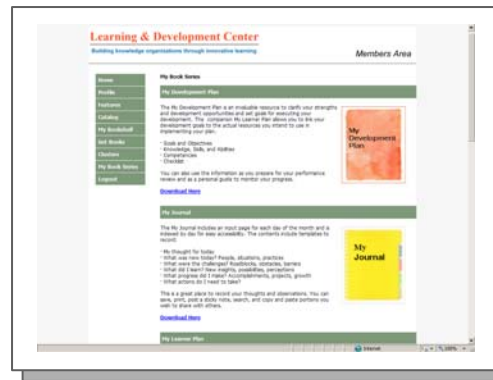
Learning & Development Center
Building knowledge organizations through innovative learning

Members Area

Home
Profile
Features
Catalog
My Bookshelf
Get Books
Choices
My Book Notes
Logout

My Book Notes

My Development Plan

The My Development Plan is an invaluable resource to clarify your strengths and development opportunities and set goals for executing your development. This companion My Learner Plan allows you to link your development goals to the actual resources you intend to use in implementing your plan.

· Goals and Objectives
· Knowledge, Skills, and Abilities
· Competencies
· Checklist

You can also use the information as you prepare for your performance review and as a personal guide to monitor your progress.

Download Here

My Development Plan

My Journal

The My Journal includes an input page for each day of the month and is indexed by day for easy accessibility. The contents include templates to record:

· My thought for today
· What was new today? People, situations, practices
· What were the challenges? Roadblocks, obstacles, barriers
· What did I learn? New insights, possibilities, perceptions
· What progress did I make? Accomplishments, projects, growth
· What actions do I need to take?

This is a great place to record your thoughts and observations. You can save, print, post a sticky note, search, and copy and paste portions you wish to share with others.

Download Here

My Journal

My Learner Plan

Internet
100%